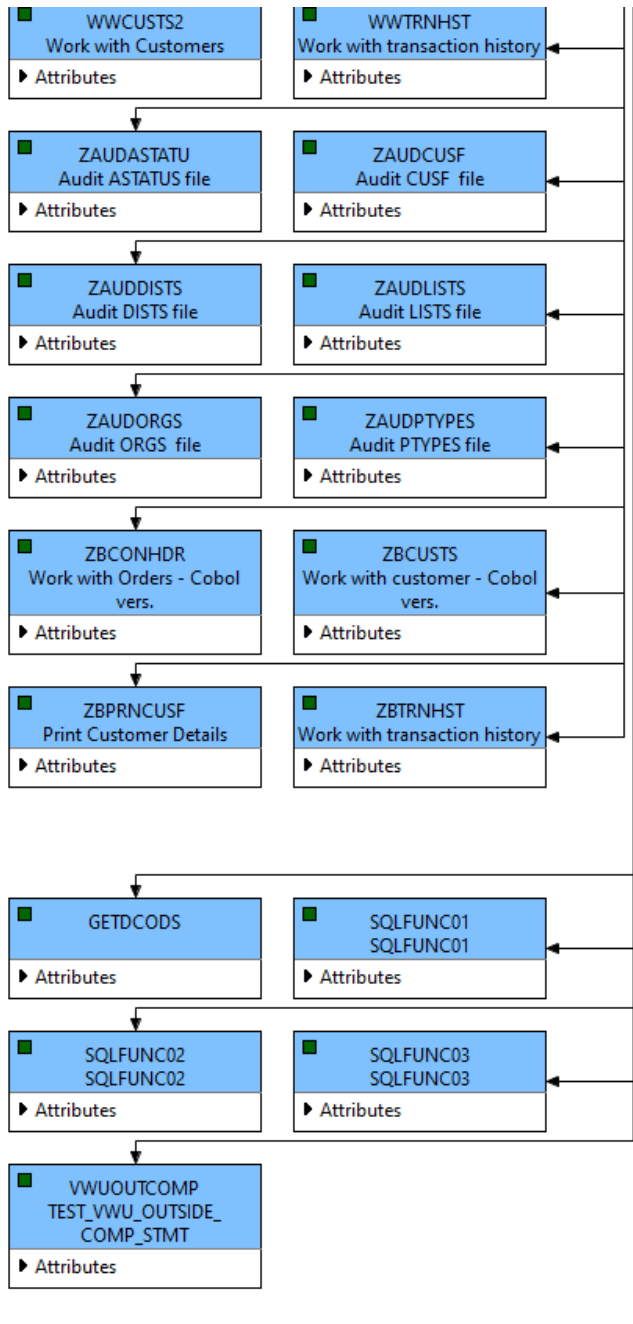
WWCUSTS2
Work with Customers

Attributes

WWTRNHST
Work with transaction history

Attributes

ZAUDASTATU
Audit ASTATUS file

Attributes

ZAUDCUSF
Audit CUSF file

Attributes

ZAUDDISTS
Audit DISTS file

Attributes

ZAUDLISTS
Audit LISTS file

Attributes

ZAUDORGS
Audit ORGS file

Attributes

ZAUDPTYPES
Audit PTYPES file

Attributes

ZBCONHDR
Work with Orders - Cobol vers.

Attributes

ZBCUSTS
Work with customer - Cobol vers.

Attributes

ZBPRNCUSF
Print Customer Details

Attributes

ZBTRNHST
Work with transaction history

Attributes

GETDCODS

Attributes

SQLFUNC01
SQLFUNC01

Attributes

SQLFUNC02
SQLFUNC02

Attributes

SQLFUNC03
SQLFUNC03

Attributes

VWUOUTCOMP
TEST_VWU_OUTSIDE_COMP_STMT

Attributes